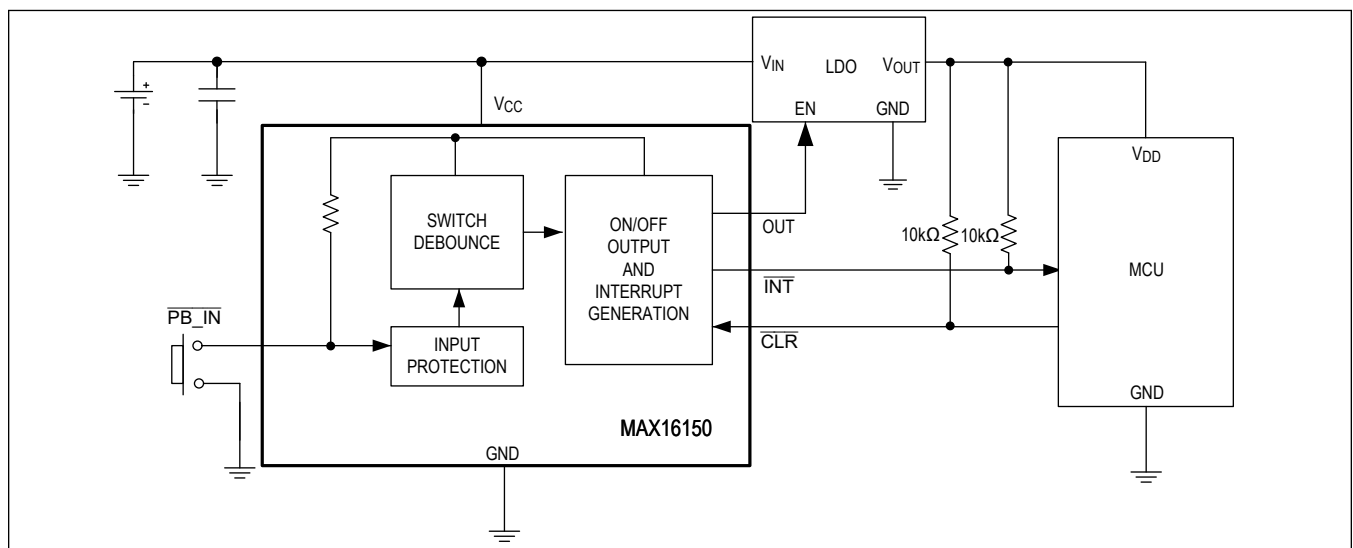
+
-

$V_{IN}$ LDO $V_{OUT}$
EN GND

$V_{CC}$

$V_{DD}$

SWITCH DEBOUNCE

ON/OFF OUTPUT AND INTERRUPT GENERATION

OUT

10kΩ 10kΩ

$\overline{INT}$

MCU

$\overline{PB\_IN}$

INPUT PROTECTION

$\overline{CLR}$

GND

MAX16150

GND